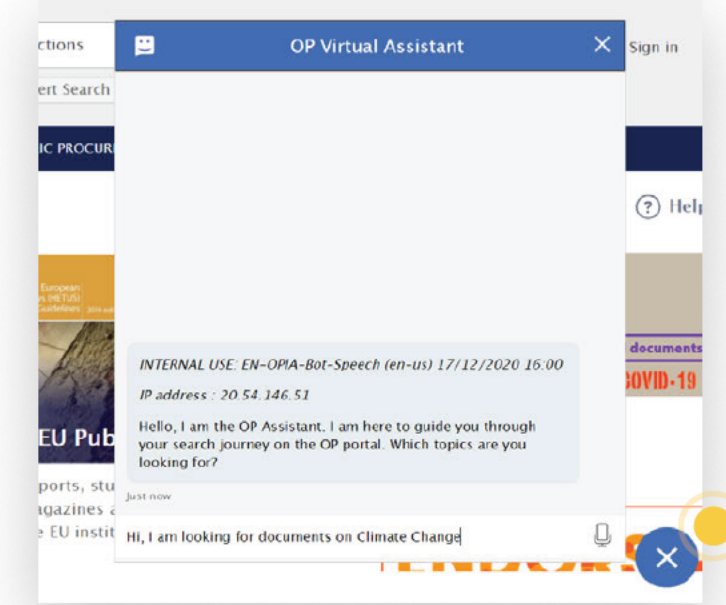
ctions
ert Search
Sign in
IC PROCUR
? Help
European
(HETUS)
Guidelines
EU Pub
ports, stu
agazines a
e EU instit
documents
OVID-19
OP Virtual Assistant
×
INTERNAL USE: EN-OPIA-Bot-Speech (en-us) 17/12/2020 16:00

IP address : 20.54.146.51

Hello, I am the OP Assistant. I am here to guide you through your search journey on the OP portal. Which topics are you looking for?

Just now

Hi, I am looking for documents on Climate Change
×